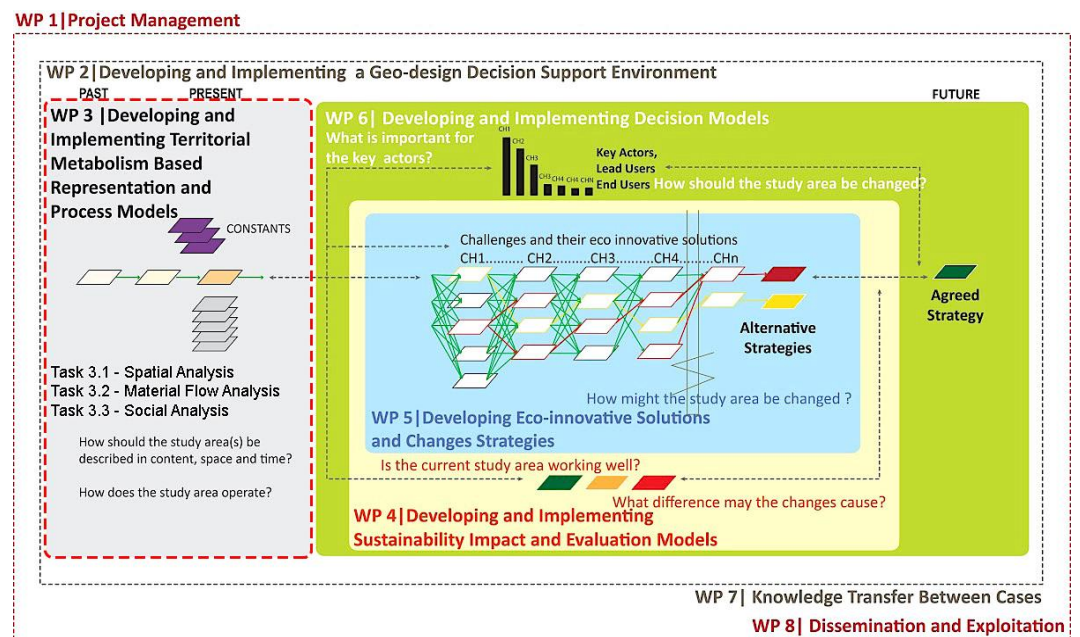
WP 1|Project Management

WP 2|Developing and Implementing a Geo-design Decision Support Environment

PAST PRESENT

FUTURE

WP 3 |Developing and Implementing Territorial Metabolism Based Representation and Process Models

CONSTANTS

Task 3.1 - Spatial Analysis
Task 3.2 - Material Flow Analysis
Task 3.3 - Social Analysis

How should the study area(s) be described in content, space and time?

How does the study area operate?

WP 6| Developing and Implementing Decision Models

What is important for the key actors?

CH1 CH2 CH3 CH4 CH5 CHN

Key Actors, Lead Users End Users

How should the study area be changed?

Challenges and their eco innovative solutions
CH1.......... CH2..........CH3..........CH4.........CHn

Alternative Strategies

Agreed Strategy

How might the study area be changed ?

WP 5|Developing Eco-innovative Solutions and Changes Strategies

Is the current study area working well?

What difference may the changes cause?

WP 4|Developing and Implementing Sustainability Impact and Evaluation Models

WP 7| Knowledge Transfer Between Cases

WP 8| Dissemination and Exploitation